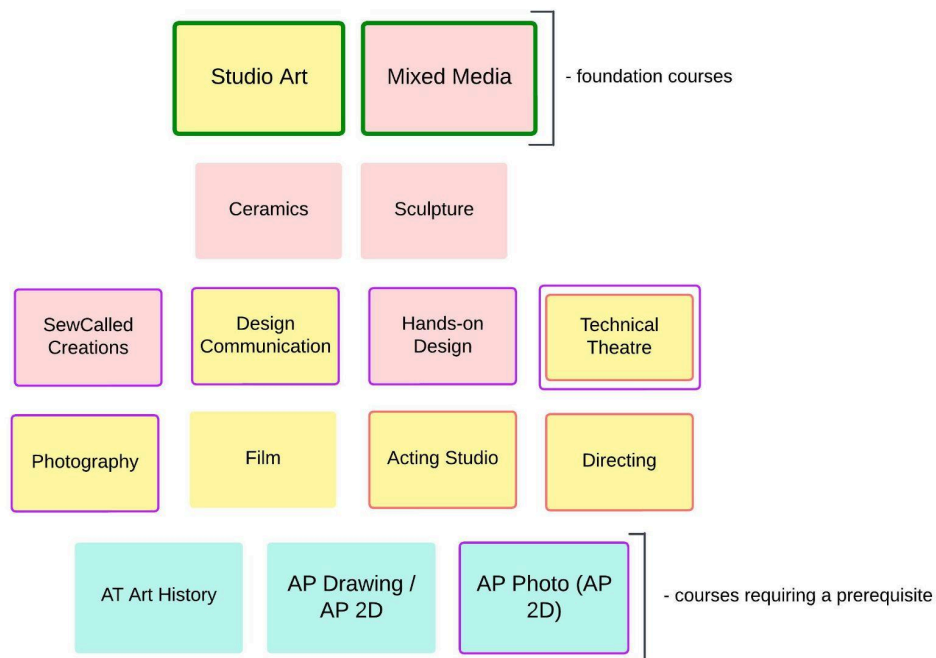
Studio Art

Mixed Media

- foundation courses

Ceramics

Sculpture

SewCalled Creations

Design Communication

Hands-on Design

Technical Theatre

Photography

Film

Acting Studio

Directing

AT Art History

AP Drawing / AP 2D

AP Photo (AP 2D)

- courses requiring a prerequisite